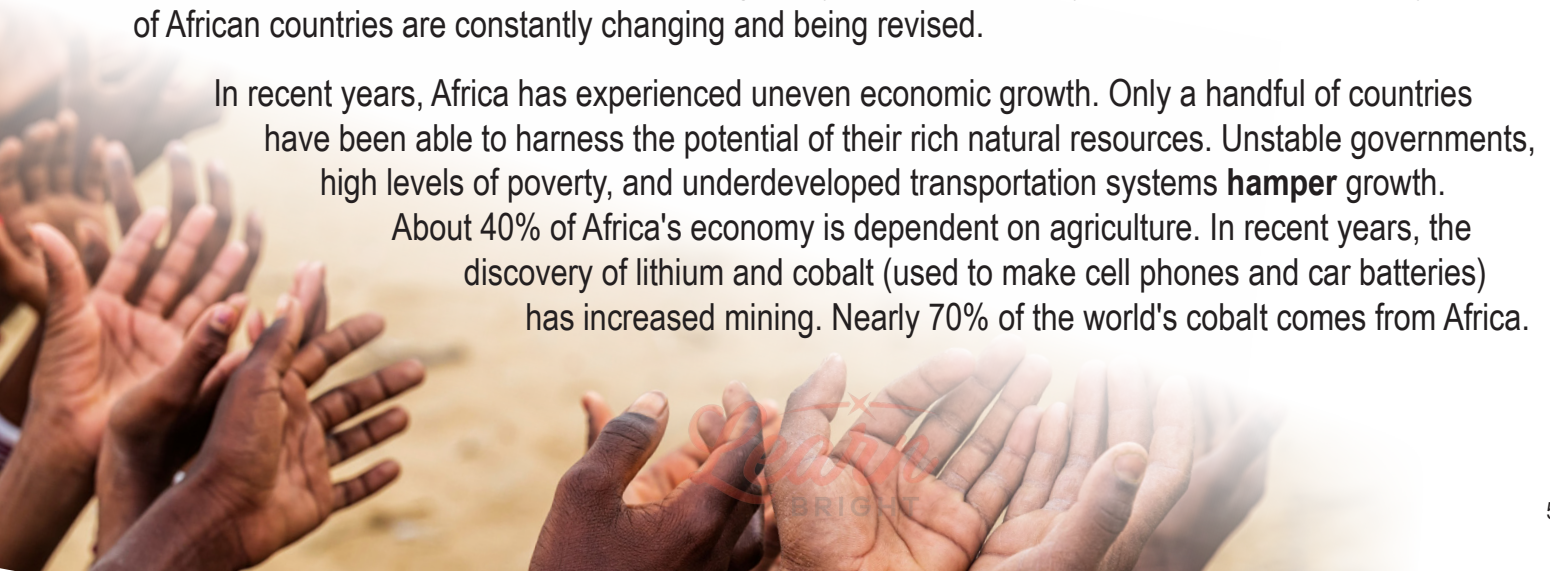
of African countries are constantly changing and being revised.

In recent years, Africa has experienced uneven economic growth. Only a handful of countries have been able to harness the potential of their rich natural resources. Unstable governments, high levels of poverty, and underdeveloped transportation systems **hamper** growth. About 40% of Africa's economy is dependent on agriculture. In recent years, the discovery of lithium and cobalt (used to make cell phones and car batteries) has increased mining. Nearly 70% of the world's cobalt comes from Africa.

Learn BRIGHT

5